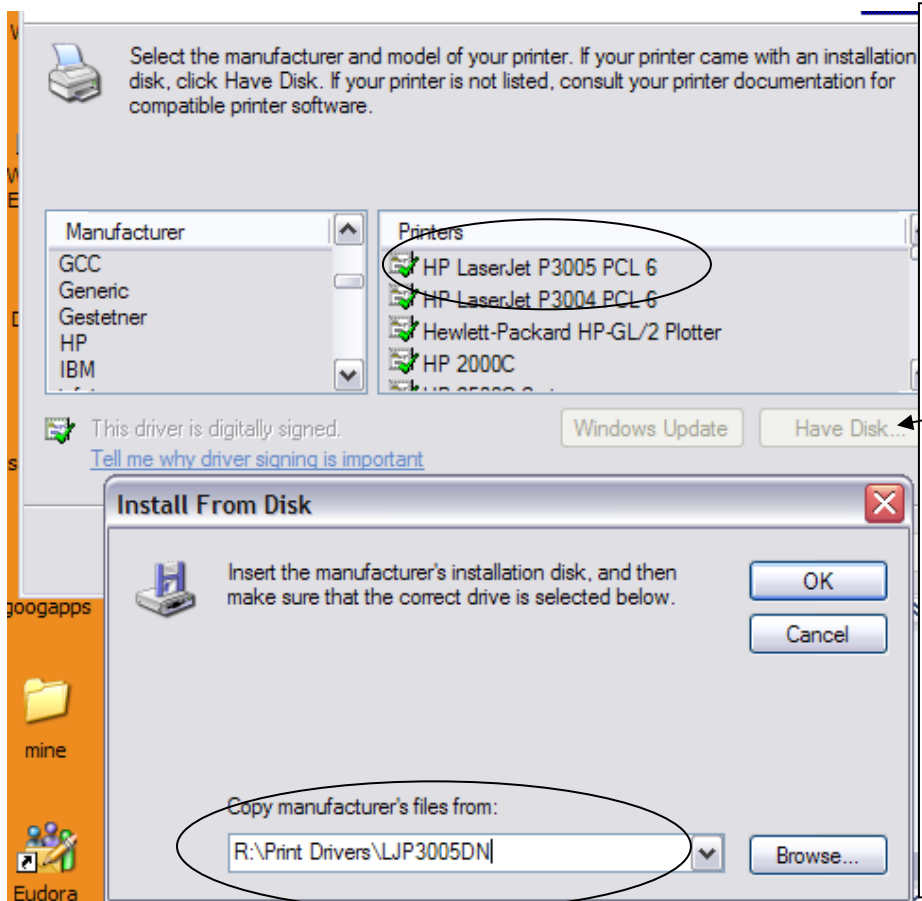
Select the manufacturer and model of your printer. If your printer came with an installation disk, click Have Disk. If your printer is not listed, consult your printer documentation for compatible printer software.

Manufacturer
GCC
Generic
Gestetner
HP
IBM

Printers
HP LaserJet P3005 PCL 6
HP LaserJet P3004 PCL 6
Hewlett-Packard HP-GL/2 Plotter
HP 2000C

This driver is digitally signed.
Tell me why driver signing is important

Windows Update
Have Disk...

Install From Disk

Insert the manufacturer's installation disk, and then make sure that the correct drive is selected below.

OK
Cancel

Copy manufacturer's files from:
R:\Print Drivers\LJP3005DN
Browse...

googapps
mine
Eudora